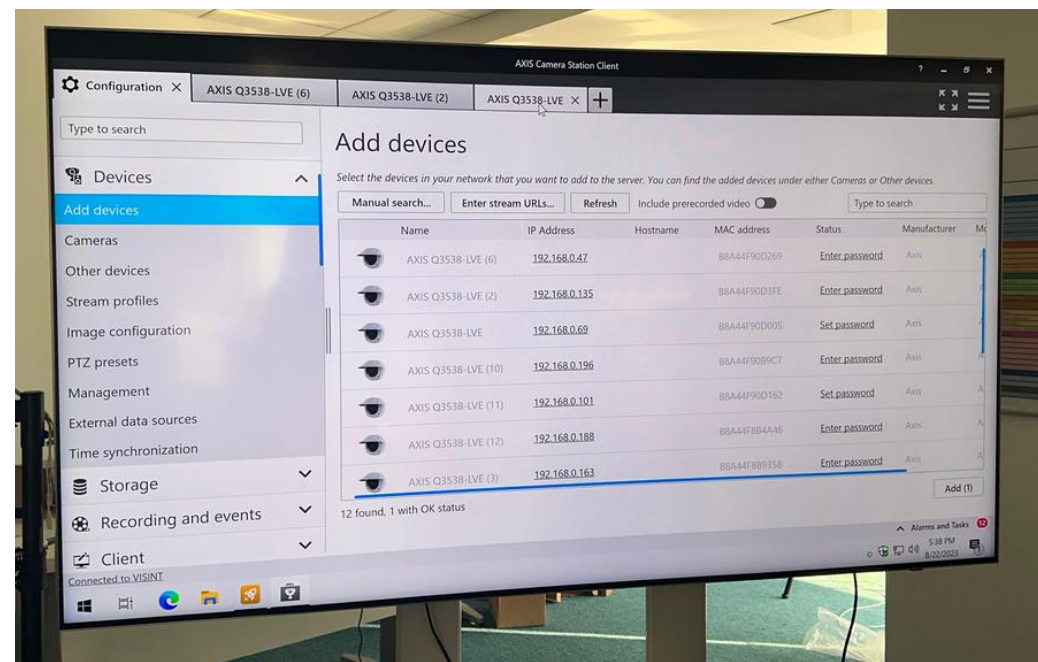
AXIS Camera Station Client

? – ⊡ x

Configuration × AXIS Q3538-LVE (6) AXIS Q3538-LVE (2) AXIS Q3538-LVE × +

Type to search

Devices

Add devices

Cameras

Other devices

Stream profiles

Image configuration

PTZ presets

Management

External data sources

Time synchronization

Storage

Recording and events

Client

Connected to VISINT

Add devices

Select the devices in your network that you want to add to the server. You can find the added devices under either Cameras or Other devices.

Manual search... Enter stream URLs... Refresh Include prerecorded video

Type to search

| Name | IP Address | Hostname | MAC address | Status | Manufacturer | Mo |
|---|---|---|---|---|---|---|
| AXIS Q3538-LVE (6) | 192.168.0.47 | | B8A44F90D269 | Enter password | Axis | |
| AXIS Q3538-LVE (2) | 192.168.0.135 | | B8A44F90D3FE | Enter password | Axis | |
| AXIS Q3538-LVE | 192.168.0.69 | | B8A44F90D005 | Set password | Axis | |
| AXIS Q3538-LVE (10) | 192.168.0.196 | | B8A44F90B9C7 | Enter password | Axis | |
| AXIS Q3538-LVE (11) | 192.168.0.101 | | B8A44F90D162 | Set password | Axis | |
| AXIS Q3538-LVE (12) | 192.168.0.188 | | B8A44F8B4A46 | Enter password | Axis | |
| AXIS Q3538-LVE (3) | 192.168.0.163 | | B8A44F8B9358 | Enter password | Axis | |

12 found, 1 with OK status

Add (1)

Alarms and Tasks 12

5:38 PM
8/22/2023